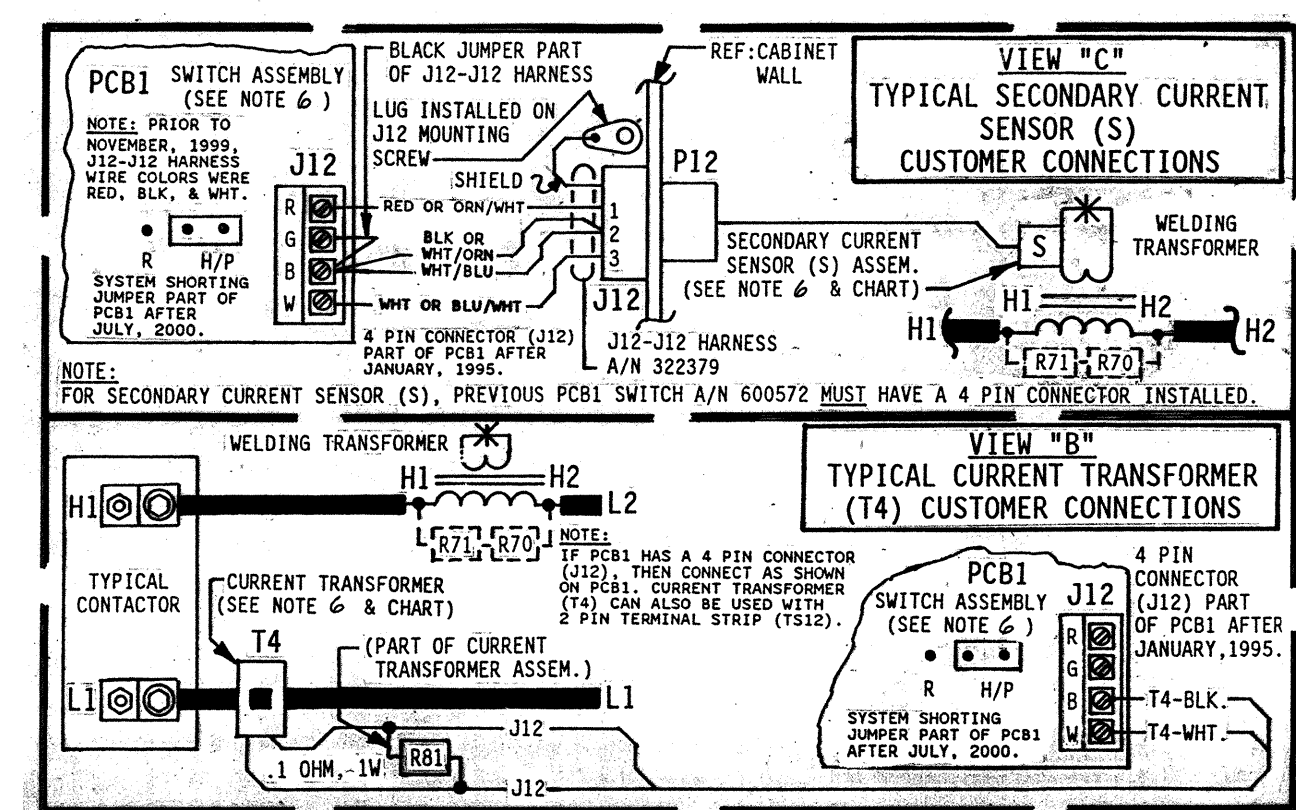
PCB1 SWITCH ASSEMBLY (SEE NOTE 6 )

NOTE: PRIOR TO NOVEMBER, 1999, J12-J12 HARNESS WIRE COLORS WERE RED, BLK, & WHT.

R H/P

SYSTEM SHORTING JUMPER PART OF PCB1 AFTER JULY, 2000.

J12

R G B W

BLACK JUMPER PART OF J12-J12 HARNESS

LUG INSTALLED ON J12 MOUNTING SCREW

SHIELD

RED OR ORN/WHT

BLK OR WHT/ORN

WHT/BLU

WHT OR BLU/WHT

1 2 3

J12

4 PIN CONNECTOR (J12) PART OF PCB1 AFTER JANUARY, 1995.

REF:CABINET WALL

P12

J12-J12 HARNESS A/N 322379

VIEW "C"
TYPICAL SECONDARY CURRENT SENSOR (S) CUSTOMER CONNECTIONS

SECONDARY CURRENT SENSOR (S) ASSEM. (SEE NOTE 6 & CHART)

S

WELDING TRANSFORMER

H1 H2

H1 H2

R71 R70

NOTE:
FOR SECONDARY CURRENT SENSOR (S), PREVIOUS PCB1 SWITCH A/N 600572 MUST HAVE A 4 PIN CONNECTOR INSTALLED.

WELDING TRANSFORMER

H1 H2

L2

R71 R70

H1

TYPICAL CONTACTOR

L1

CURRENT TRANSFORMER (SEE NOTE 6 & CHART)

T4

(PART OF CURRENT TRANSFORMER ASSEM.)

L1

J12

.1 OHM, -1W

R81

J12

NOTE:
IF PCB1 HAS A 4 PIN CONNECTOR (J12), THEN CONNECT AS SHOWN ON PCB1. CURRENT TRANSFORMER (T4) CAN ALSO BE USED WITH 2 PIN TERMINAL STRIP (TS12).

VIEW "B"
TYPICAL CURRENT TRANSFORMER (T4) CUSTOMER CONNECTIONS

PCB1 SWITCH ASSEMBLY (SEE NOTE 6 )

R H/P

SYSTEM SHORTING JUMPER PART OF PCB1 AFTER JULY, 2000.

J12

R G B W

T4-BLK.

T4-WHT.

4 PIN CONNECTOR (J12) PART OF PCB1 AFTER JANUARY,1995.